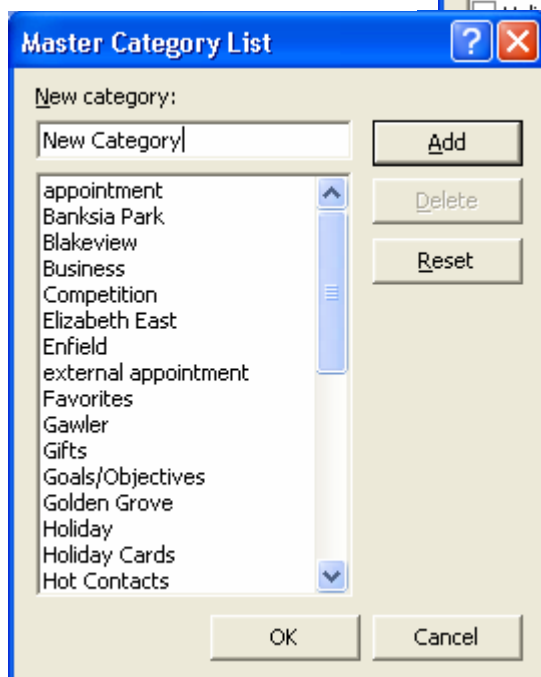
Master Category List

New category:

New Category

Add

Delete

Reset

appointment
Banksia Park
Blakeview
Business
Competition
Elizabeth East
Enfield
external appointment
Favorites
Gawler
Gifts
Goals/Objectives
Golden Grove
Holiday
Holiday Cards
Hot Contacts

OK

Cancel